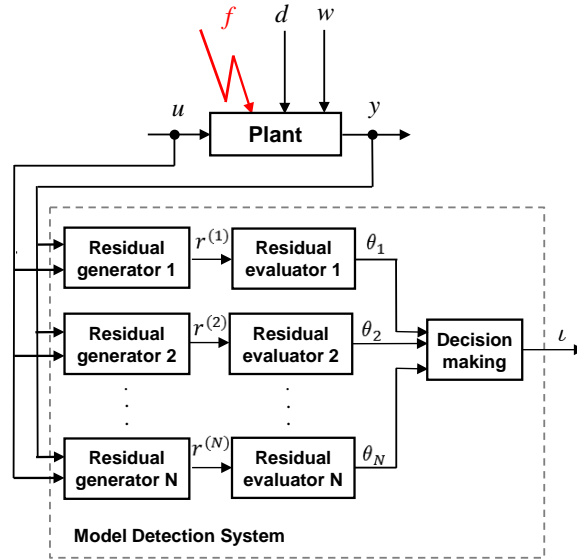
$f$ $d$ $w$

$u$ Plant $y$

Residual generator 1 $r^{(1)}$ Residual evaluator 1 $\theta_1$

Residual generator 2 $r^{(2)}$ Residual evaluator 2 $\theta_2$

Decision making $\iota$

Residual generator N $r^{(N)}$ Residual evaluator N $\theta_N$

Model Detection System